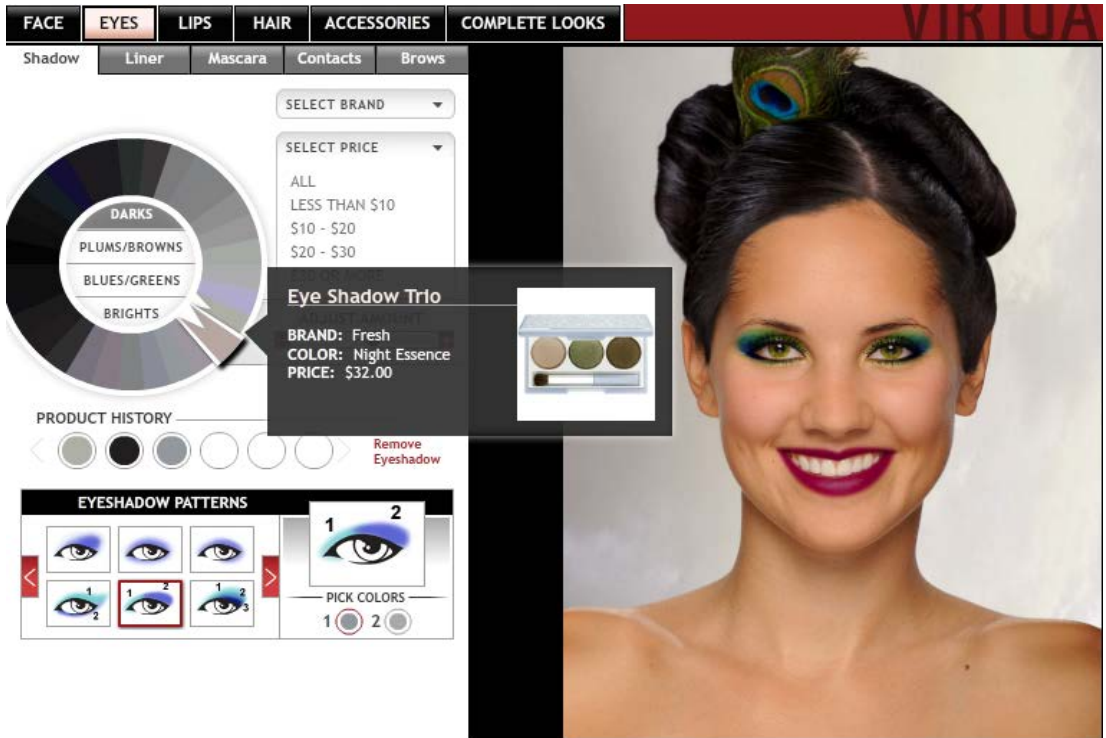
FACE EYES LIPS HAIR ACCESSORIES COMPLETE LOOKS

VIRTUA

Shadow Liner Mascara Contacts Brows

SELECT BRAND

SELECT PRICE

ALL
LESS THAN $10
$10 - $20
$20 - $30
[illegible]

DARKS
PLUMS/BROWNS
BLUES/GREENS
BRIGHTS

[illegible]

Eye Shadow Trio
BRAND: Fresh
COLOR: Night Essence
PRICE: $32.00

PRODUCT HISTORY

Remove Eyeshadow

EYESHADOW PATTERNS

1 2
1 2
1 2
1 2 3

1 2

PICK COLORS
1 2